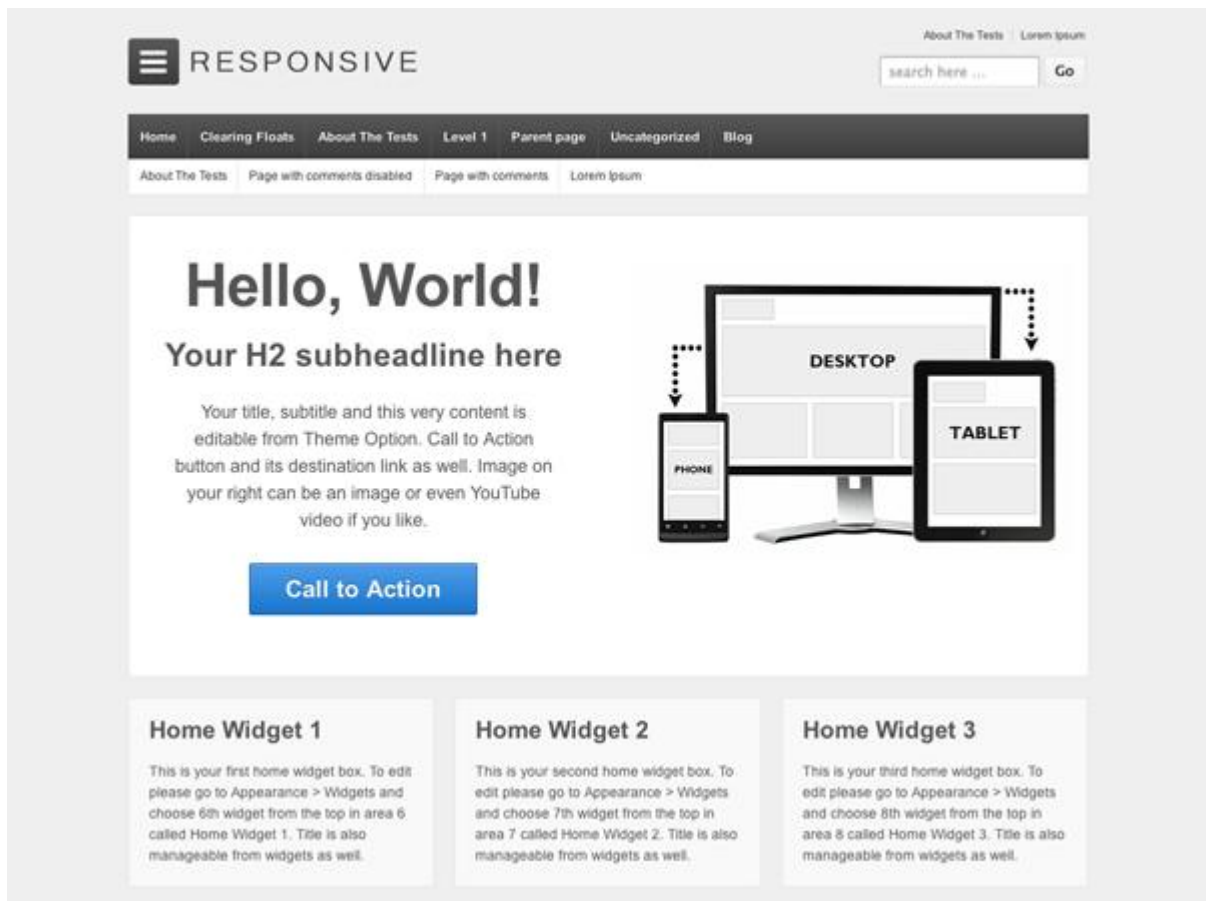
RESPONSIVE

About The Tests Lorem Ipsum

search here ... Go

Home Clearing Floats About The Tests Level 1 Parent page Uncategorized Blog

About The Tests Page with comments disabled Page with comments Lorem Ipsum

Hello, World!

Your H2 subheadline here

Your title, subtitle and this very content is editable from Theme Option. Call to Action button and its destination link as well. Image on your right can be an image or even YouTube video if you like.

Call to Action

DESKTOP

PHONE

TABLET

Home Widget 1

This is your first home widget box. To edit please go to Appearance > Widgets and choose 6th widget from the top in area 6 called Home Widget 1. Title is also manageable from widgets as well.

Home Widget 2

This is your second home widget box. To edit please go to Appearance > Widgets and choose 7th widget from the top in area 7 called Home Widget 2. Title is also manageable from widgets as well.

Home Widget 3

This is your third home widget box. To edit please go to Appearance > Widgets and choose 8th widget from the top in area 8 called Home Widget 3. Title is also manageable from widgets as well.